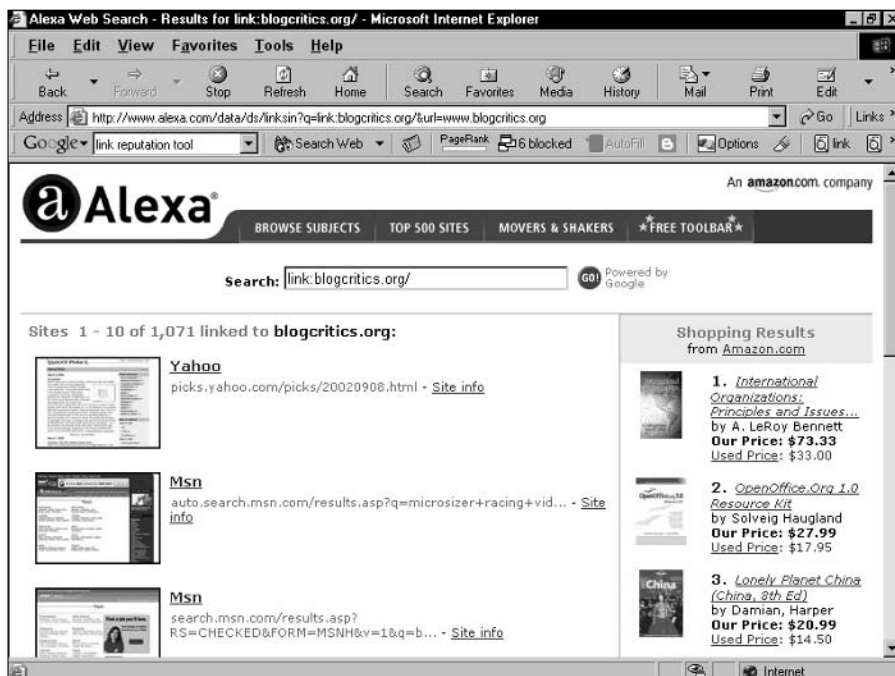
Alexa Web Search - Results for link:blogcritics.org/ - Microsoft Internet Explorer

File Edit View Favorites Tools Help

Back Forward Stop Refresh Home Search Favorites Media History Mail Print Edit

Address http://www.alexa.com/data/ds/linksin?q=link:blogcritics.org/&url=www.blogcritics.org Go Links

Google link reputation tool Search Web PageRank 6 blocked AutoFill Options link

Alexa

An amazon.com. company

BROWSE SUBJECTS TOP 500 SITES MOVERS & SHAKERS FREE TOOLBAR

Search: link:blogcritics.org/ GO! Powered by Google

Sites 1 - 10 of 1,071 linked to blogcritics.org:

Yahoo
picks.yahoo.com/picks/20020908.html - Site info

Msn
auto.search.msn.com/results.asp?q=microsizer+racing+vid... - Site info

Msn
search.msn.com/results.asp?RS=CHECKED&FORM=MSNH&v=1&q=b... - Site info

Shopping Results
from Amazon.com

1. International Organizations: Principles and Issues...
by A. LeRoy Bennett
Our Price: $73.33
Used Price: $33.00

2. OpenOffice.Org 1.0 Resource Kit
by Solveig Haugland
Our Price: $27.99
Used Price: $17.95

3. Lonely Planet China (China, 8th Ed)
by Damian, Harper
Our Price: $20.99
Used Price: $14.50

Internet